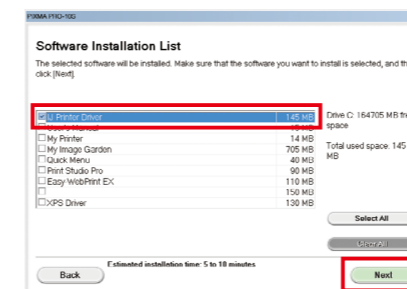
PIXMA PRO-10S

Software Installation List

The selected software will be installed. Make sure that the software you want to install is selected, and th click [Next].

| | |
|---|---|
| ☑ IJ Printer Driver | 145 MB |
| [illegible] | |
| ☐ My Printer | 14 MB |
| ☐ My Image Garden | 705 MB |
| ☐ Quick Menu | 40 MB |
| ☐ Print Studio Pro | 90 MB |
| ☐ Easy WebPrint EX | 110 MB |
| ☐ | 150 MB |
| ☐ XPS Driver | 130 MB |

Drive C: 164705 MB fr space

Total used space: 145 MB

Select All

Clear All

Estimated installation time: 5 to 18 minutes

Back

Next